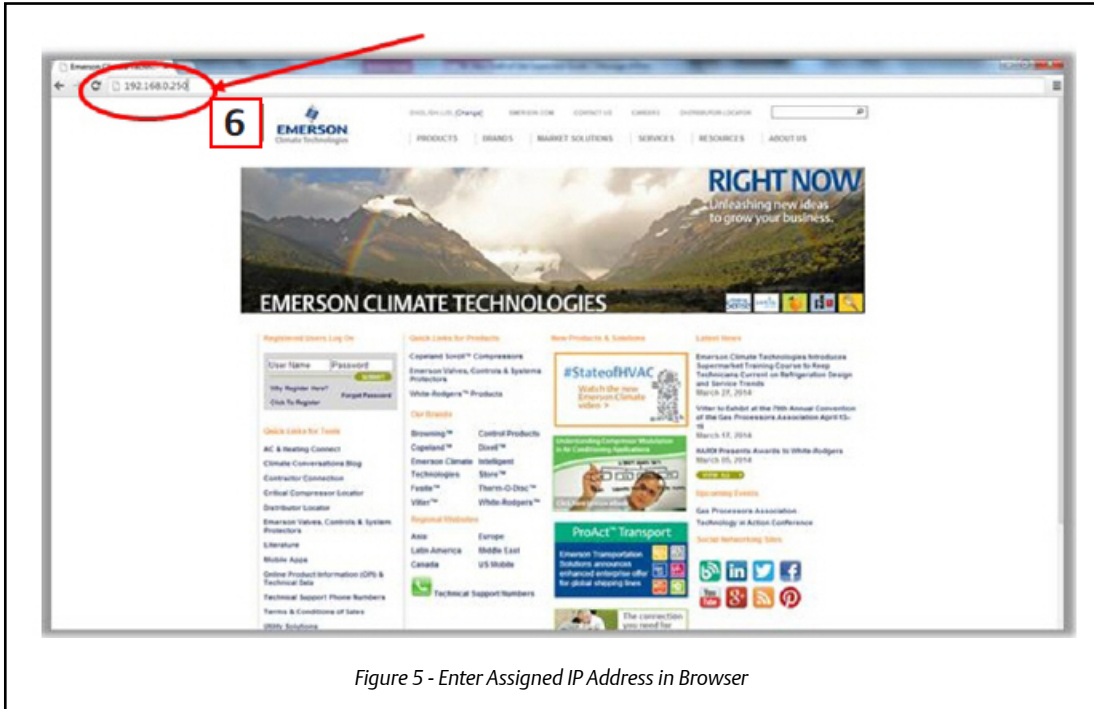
192.168.0.250

6

EMERSON
Climate Technologies

ENGLISH (US) [Change] EMERSON.COM CONTACT US CAREERS DISTRIBUTOR LOCATOR

PRODUCTS BRANDS MARKET SOLUTIONS SERVICES RESOURCES ABOUT US

RIGHT NOW
Unleashing new ideas to grow your business.

EMERSON CLIMATE TECHNOLOGIES

Registered Users Log On
User Name Password
SUBMIT
Why Register Here?
Forgot Password
Click To Register

Quick Links for Tools
AC & Heating Connect
Climate Conversations Blog
Contractor Connection
Critical Compressor Locator
Distributor Locator
Emerson Valves, Controls & System Protectors
Literature
Mobile Apps
Online Product Information (OPI) & Technical Data
Technical Support Phone Numbers
Terms & Conditions of Sales
Utility Solutions

Quick Links for Products
Copeland Scroll™ Compressors
Emerson Valves, Controls & Systems Protectors
White-Rodgers™ Products

Our Brands
Browning™ Control Products
Copeland™ Dixell™
Emerson Climate Technologies Intelligent Store™
Fusite™ Therm-O-Disc™
Vilter™ White-Rodgers™

Regional Websites
Asia Europe
Latin America Middle East
Canada US Mobile

Technical Support Numbers

New Products & Solutions
#StateofHVAC
Watch the new Emerson Climate video >
Understanding Compressor Modulation in Air Conditioning Applications
ProAct™ Transport
Emerson Transportation Solutions announces enhanced enterprise offer for global shipping lines
The connection you need for

Latest News
Emerson Climate Technologies Introduces Supermarket Training Course to Keep Technicians Current on Refrigeration Design and Service Trends
March 27, 2014
Vilter to Exhibit at the 79th Annual Convention of the Gas Processors Association April 13-16
March 17, 2014
NARDI Presents Awards to White-Rodgers
March 05, 2014
VIEW ALL

Upcoming Events
Gas Processors Association
Technology in Action Conference

Social Networking Sites

Figure 5 - Enter Assigned IP Address in Browser